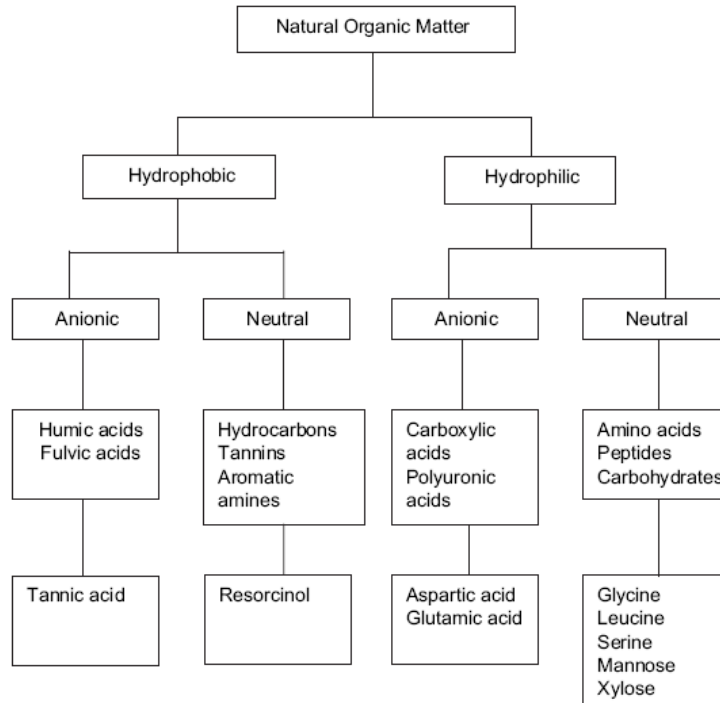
Natural Organic Matter

Hydrophobic

Hydrophilic

Anionic

Neutral

Anionic

Neutral

Humic acids
Fulvic acids

Hydrocarbons
Tannins
Aromatic amines

Carboxylic acids
Polyuronic acids

Amino acids
Peptides
Carbohydrates

Tannic acid

Resorcinol

Aspartic acid
Glutamic acid

Glycine
Leucine
Serine
Mannose
Xylose